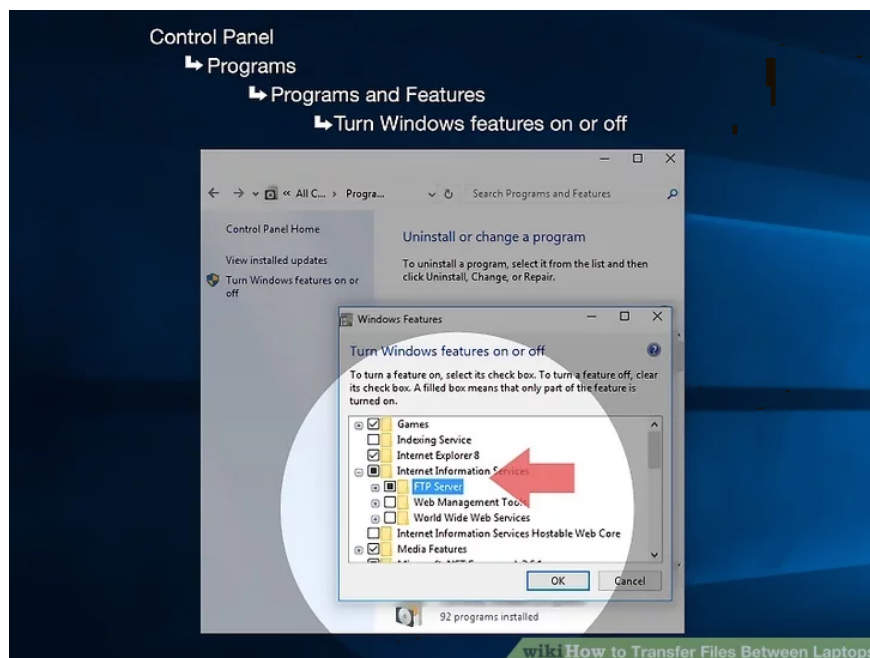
Control Panel
↳ Programs
↳ Programs and Features
↳ Turn Windows features on or off

« All C... › Progra...
Search Programs and Features

Control Panel Home
View installed updates
Turn Windows features on or off

Uninstall or change a program
To uninstall a program, select it from the list and then click Uninstall, Change, or Repair.

Windows Features
Turn Windows features on or off
To turn a feature on, select its check box. To turn a feature off, clear its check box. A filled box means that only part of the feature is turned on.

Games
Indexing Service
Internet Explorer 8
Internet Information Services
FTP Server
Web Management Tools
World Wide Web Services
Internet Information Services Hostable Web Core
Media Features
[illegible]

OK
Cancel

92 programs installed

wikiHow to Transfer Files Between Laptops